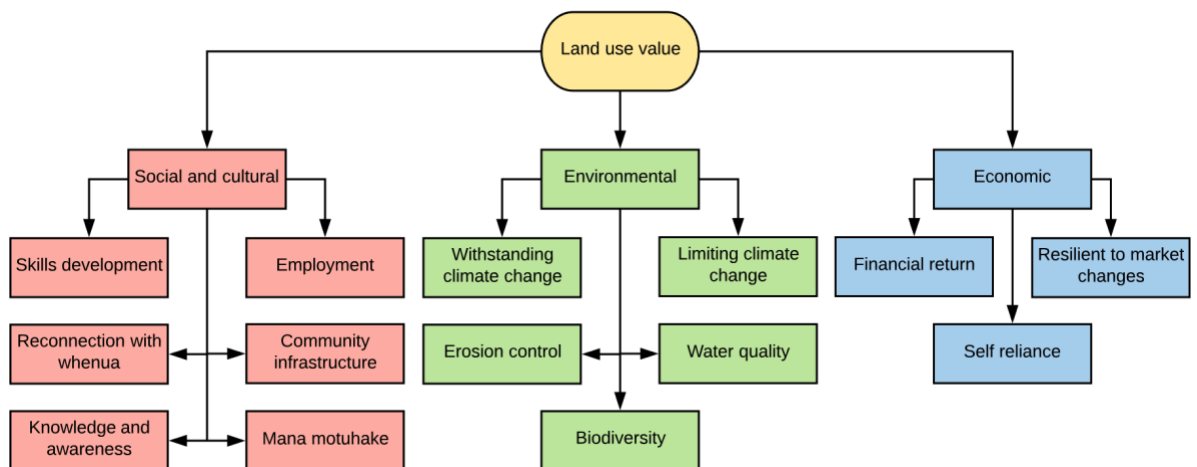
Land use value

Social and cultural

Skills development

Employment

Reconnection with whenua

Community infrastructure

Knowledge and awareness

Mana motuhake

Environmental

Withstanding climate change

Limiting climate change

Erosion control

Water quality

Biodiversity

Economic

Financial return

Resilient to market changes

Self reliance